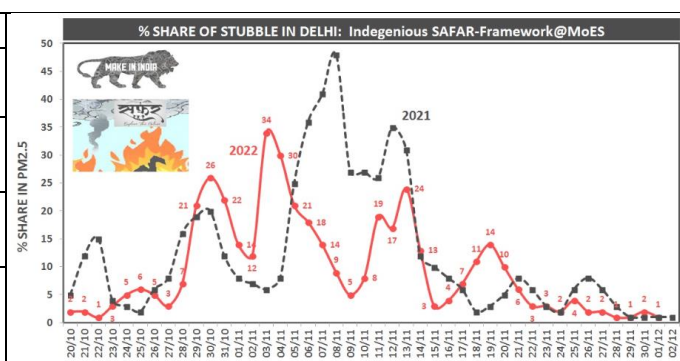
% SHARE OF STUBBLE IN DELHI: Indegenious SAFAR-Framework@MoES

MAKE IN INDIA

सफ़र

% SHARE IN PM2.5

2022

2021

50
45
40
35
30
25
20
15
10
5
0

2 2 1 3 5 6 5 3 7 21 26 22 14 12 34 30 21 18 14 9 5 8 19 17 24 13 3 4 7 11 14 10 6 3 2 3 4 2 2 1 1 2 1

20/10 21/10 22/10 23/10 24/10 25/10 26/10 27/10 28/10 29/10 30/10 31/10 01/11 02/11 03/11 04/11 05/11 06/11 07/11 08/11 09/11 10/11 11/11 12/11 13/11 14/11 15/11 16/11 17/11 18/11 19/11 20/11 21/11 22/11 23/11 24/11 25/11 26/11 27/11 28/11 29/11 30/11 01/12 02/12